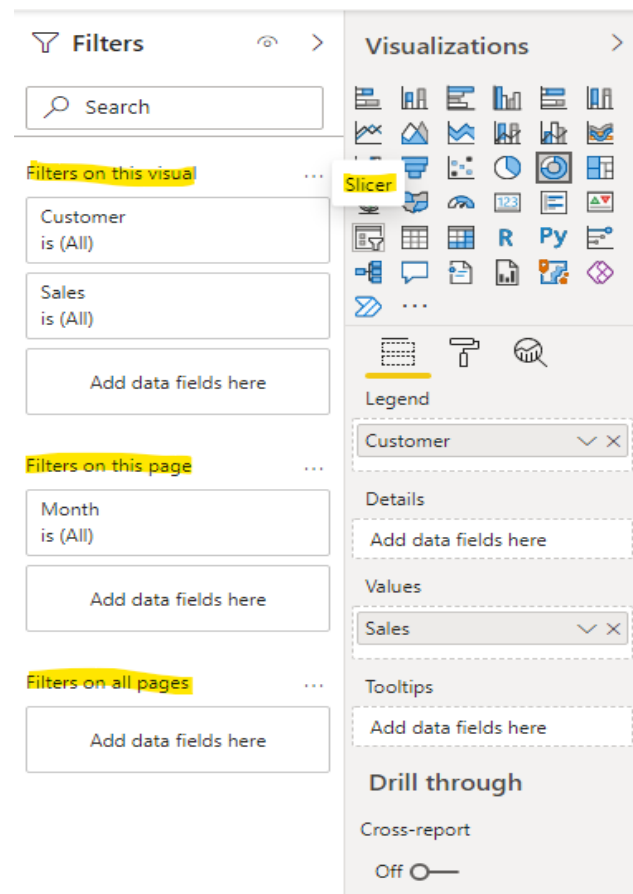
Filters

Search

Filters on this visual ...

Customer
is (All)

Sales
is (All)

Add data fields here

Filters on this page ...

Month
is (All)

Add data fields here

Filters on all pages ...

Add data fields here

Visualizations

Slicer

R Py

...

Legend

Customer

Details

Add data fields here

Values

Sales

Tooltips

Add data fields here

Drill through

Cross-report

Off